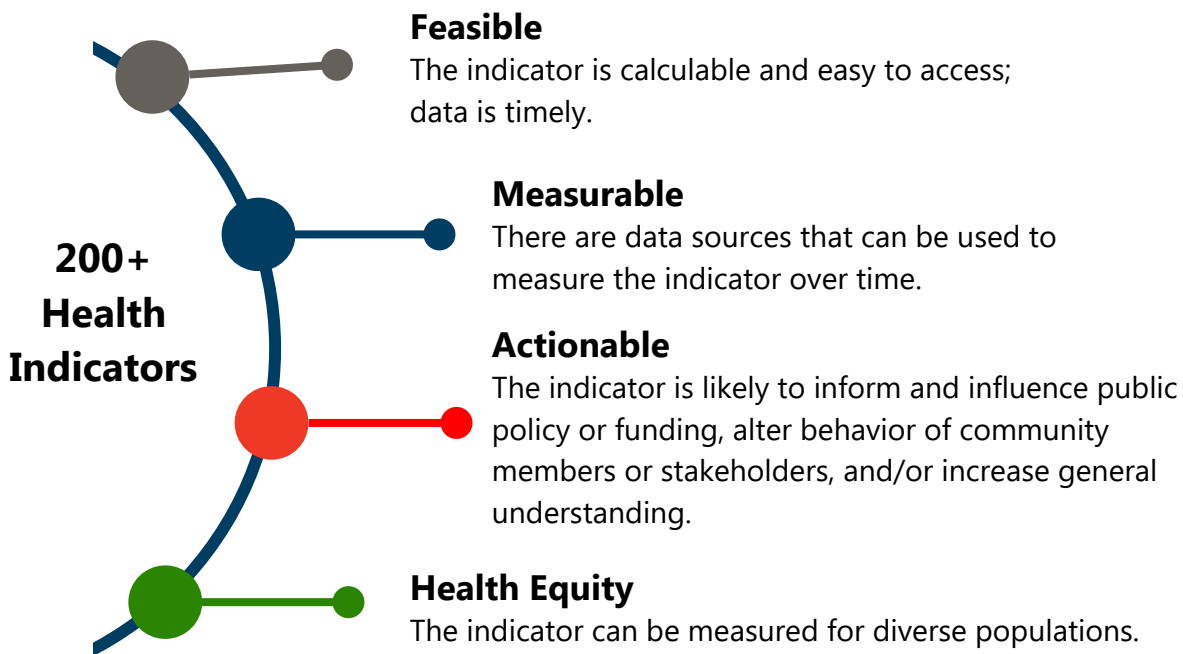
200+ Health Indicators

Feasible
The indicator is calculable and easy to access; data is timely.

Measurable
There are data sources that can be used to measure the indicator over time.

Actionable
The indicator is likely to inform and influence public policy or funding, alter behavior of community members or stakeholders, and/or increase general understanding.

Health Equity
The indicator can be measured for diverse populations.